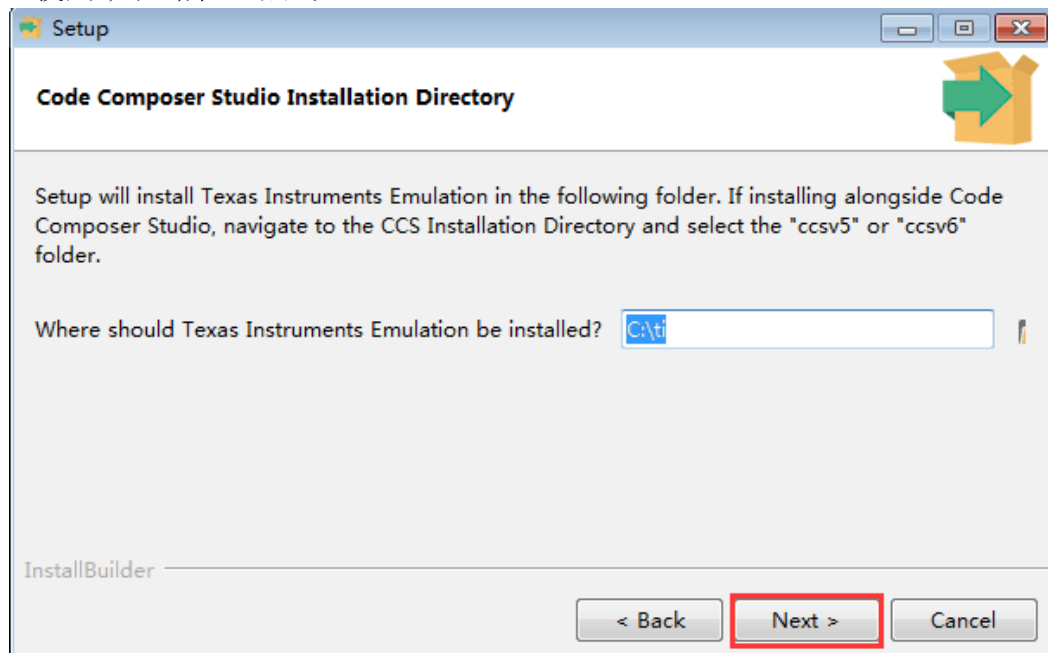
Setup

Code Composer Studio Installation Directory

Setup will install Texas Instruments Emulation in the following folder. If installing alongside Code Composer Studio, navigate to the CCS Installation Directory and select the "ccsv5" or "ccsv6" folder.

Where should Texas Instruments Emulation be installed? C:\ti

InstallBuilder

< Back
Next >
Cancel